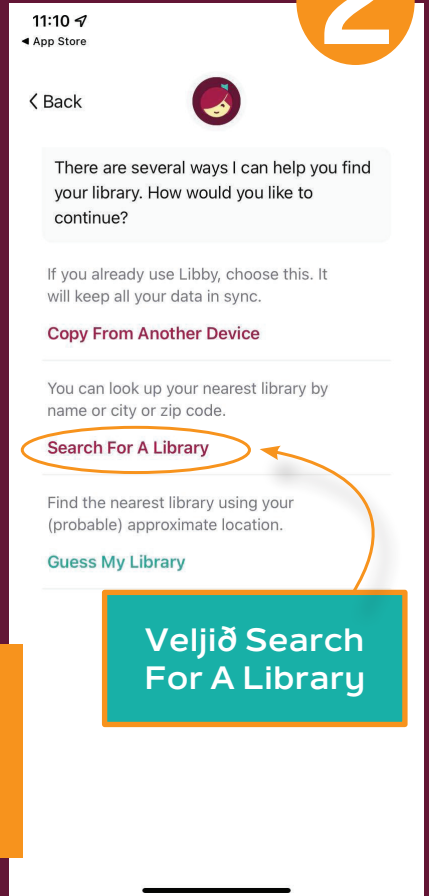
11:10
◀ App Store

2

‹ Back

There are several ways I can help you find your library. How would you like to continue?

If you already use Libby, choose this. It will keep all your data in sync.

Copy From Another Device

You can look up your nearest library by name or city or zip code.

Search For A Library

Find the nearest library using your (probable) approximate location.

Guess My Library

Veljið Search For A Library